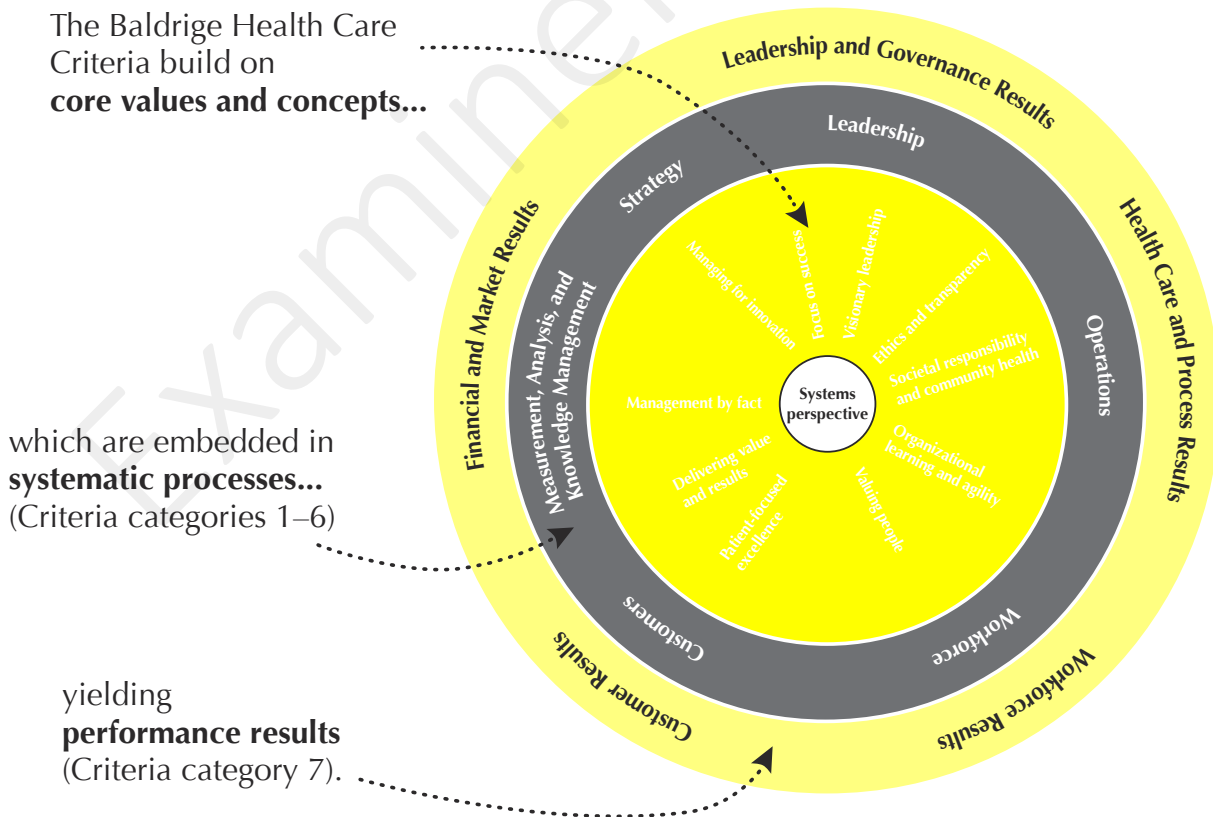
The Baldrige Health Care Criteria build on **core values and concepts...**

which are embedded in **systematic processes...** (Criteria categories 1–6)

yielding **performance results** (Criteria category 7).

Leadership and Governance Results

Health Care and Process Results

Workforce Results

Customer Results

Financial and Market Results

Leadership

Operations

Workforce

Customers

Measurement, Analysis, and Knowledge Management

Strategy

Systems perspective

Focus on success

Visionary leadership

Ethics and transparency

Societal responsibility and community health

Organizational learning and agility

Valuing people

Patient-focused excellence

Delivering value and results

Management by fact

Managing for innovation

Examiner